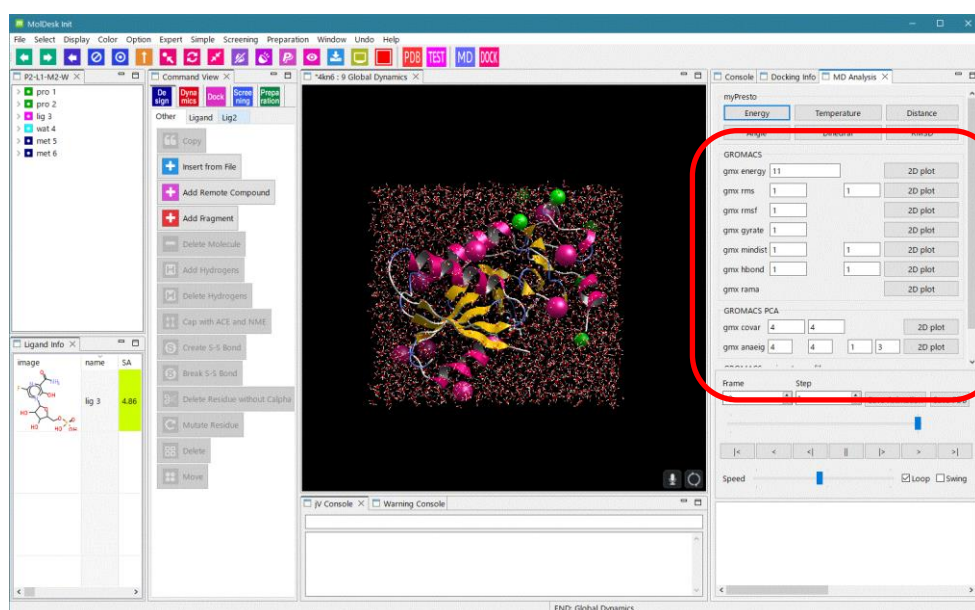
MolDesk Init

File Select Display Color Option Expert Simple Screening Preparation Window Undo Help

PDB TEST MD DOCK

P2-L1-M2-W

pro 1
pro 2
lig 3
wat 4
met 5
met 6

Command View

Design Dynamics Dock Screening Preparation

Other Ligand Lig2

Copy
Insert from File
Add Remote Compound
Add Fragment
Delete Molecule
Add Hydrogens
Delete Hydrogens
Cap with ACE and NME
Create S-S Bond
Break S-S Bond
Delete Residue without Calpha
Mutate Residue
Delete
Move

*4km6 : 9 Global Dynamics

Ligand Info

| image | name | SA |
|---|---|---|
| | lig 3 | 4.86 |

JV Console Warning Console

Console Docking Info MD Analysis

myPresto

Energy Temperature Distance
Angle Dihedral RMSD

GROMACS

gmx energy 11 2D plot
gmx rms 1 1 2D plot
gmx rmsf 1 2D plot
gmx gyrate 1 2D plot
gmx mindist 1 1 2D plot
gmx hbond 1 1 2D plot
gmx rama 2D plot

GROMACS PCA

gmx covar 4 4 2D plot
gmx anaeig 4 4 1 3 2D plot

Frame Step

|< < <| || |> > >|

Speed Loop Swing

END: Global Dynamics